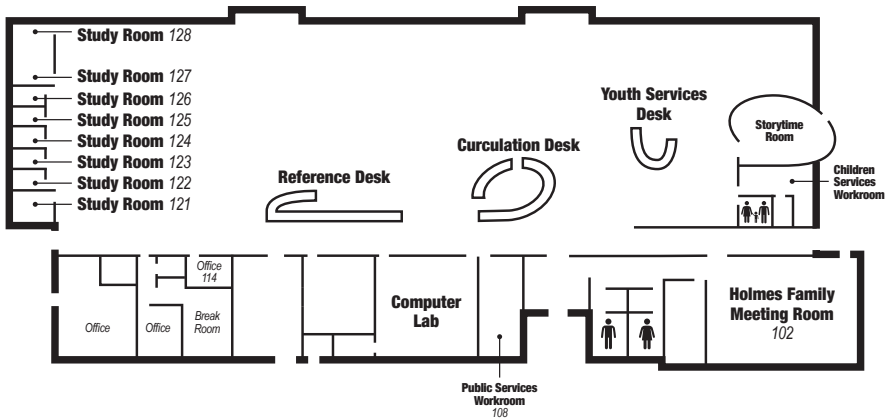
Study Room 128

Study Room 127

Study Room 126

Study Room 125

Study Room 124

Study Room 123

Study Room 122

Study Room 121

Youth Services Desk

Storytime Room

Curculation Desk

Reference Desk

Children Services Workroom

Office 114

Office

Office

Break Room

Computer Lab

Holmes Family Meeting Room 102

Public Services Workroom 108